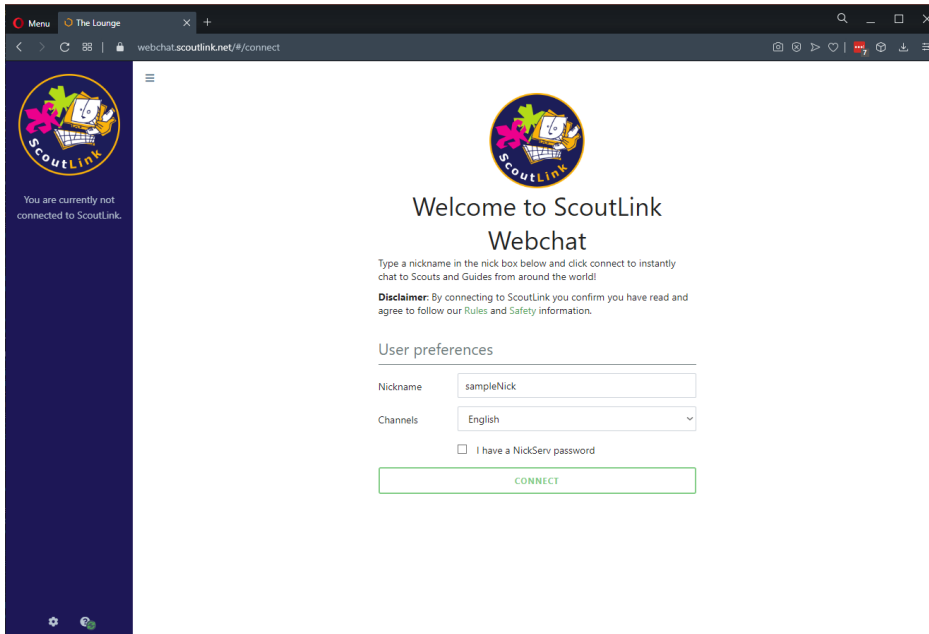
Menu The Lounge × +

webchat.scoutlink.net/#/connect

ScoutLink

You are currently not connected to ScoutLink.

ScoutLink

Welcome to ScoutLink Webchat

Type a nickname in the nick box below and click connect to instantly chat to Scouts and Guides from around the world!

**Disclaimer**: By connecting to ScoutLink you confirm you have read and agree to follow our Rules and Safety information.

User preferences

Nickname sampleNick

Channels English

I have a NickServ password

CONNECT